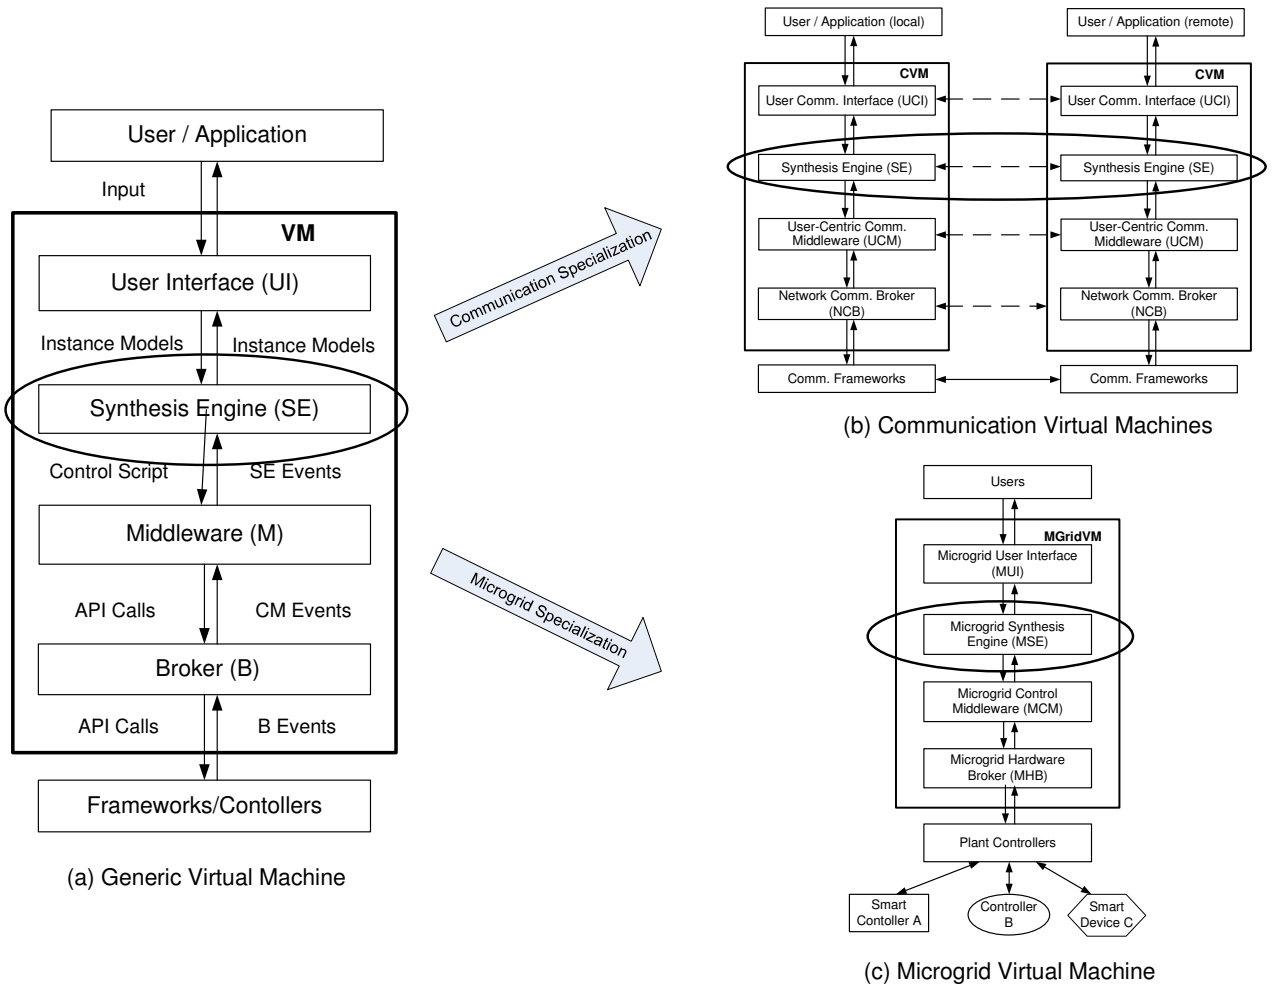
User / Application

Input

VM

User Interface (UI)

Instance Models

Instance Models

Synthesis Engine (SE)

Control Script

SE Events

Middleware (M)

API Calls

CM Events

Broker (B)

API Calls

B Events

Frameworks/Contollers

(a) Generic Virtual Machine

Communication Specialization

Microgrid Specialization

User / Application (local)

CVM

User Comm. Interface (UCI)

Synthesis Engine (SE)

User-Centric Comm. Middleware (UCM)

Network Comm. Broker (NCB)

Comm. Frameworks

User / Application (remote)

CVM

User Comm. Interface (UCI)

Synthesis Engine (SE)

User-Centric Comm. Middleware (UCM)

Network Comm. Broker (NCB)

Comm. Frameworks

(b) Communication Virtual Machines

Users

MGridVM

Microgrid User Interface (MUI)

Microgrid Synthesis Engine (MSE)

Microgrid Control Middleware (MCM)

Microgrid Hardware Broker (MHB)

Plant Controllers

Smart Contoller A

Controller B

Smart Device C

(c) Microgrid Virtual Machine